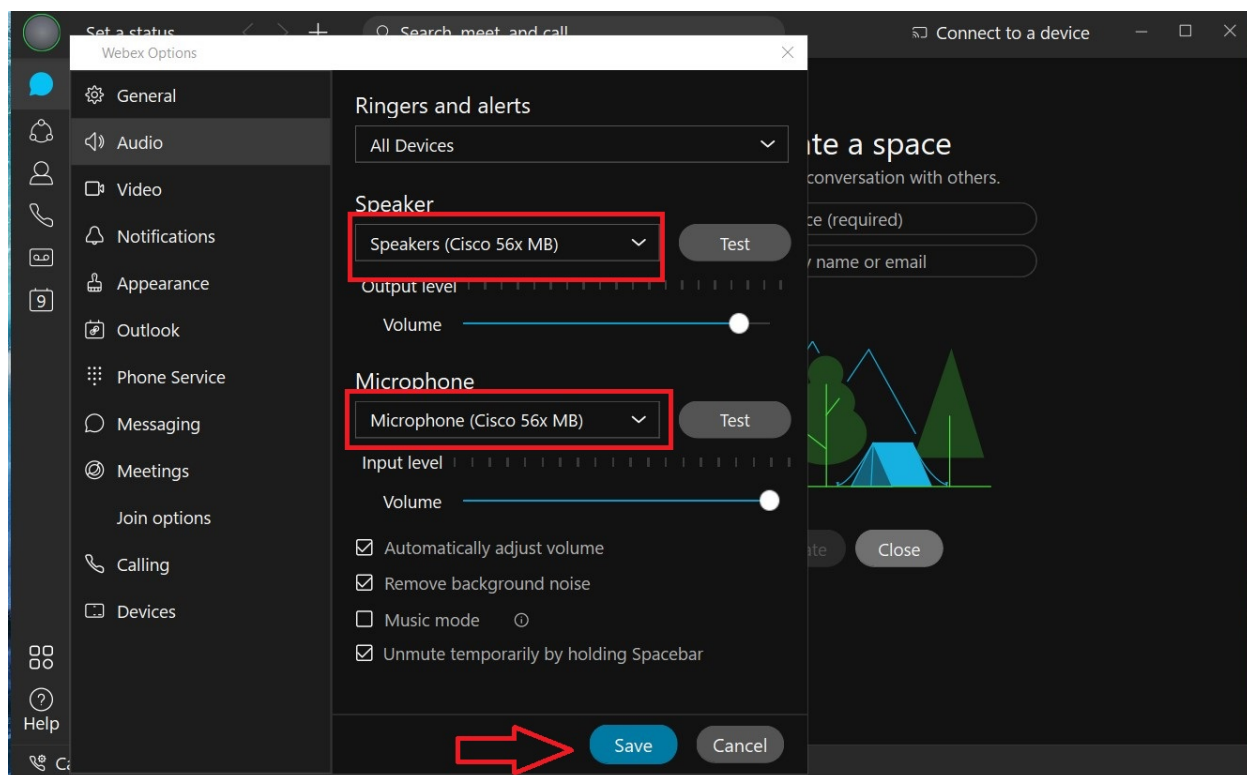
Set a status

Search, meet, and call

Connect to a device

Webex Options

General
Audio
Video
Notifications
Appearance
Outlook
Phone Service
Messaging
Meetings
Join options
Calling
Devices

Ringers and alerts
All Devices

Speaker
Speakers (Cisco 56x MB)
Test
Output level
Volume

Microphone
Microphone (Cisco 56x MB)
Test
Input level
Volume

Automatically adjust volume
Remove background noise
Music mode
Unmute temporarily by holding Spacebar

Save
Cancel

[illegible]te a space
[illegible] conversation with others.
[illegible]e (required)
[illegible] name or email

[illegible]te
Close

9

Help

Ca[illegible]